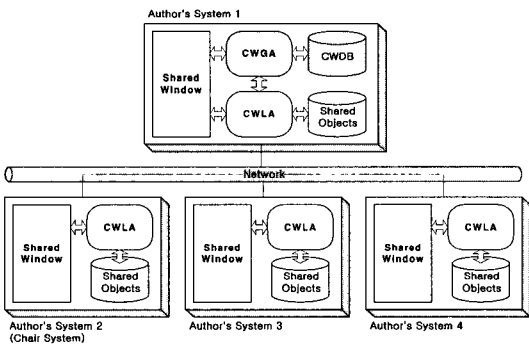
Author's System 1

Shared Window

CWGA

CWDB

CWLA

Shared Objects

Network

Shared Window

CWLA

Shared Objects

Author's System 2
(Chair System)

Shared Window

CWLA

Shared Objects

Author's System 3

Shared Window

CWLA

Shared Objects

Author's System 4